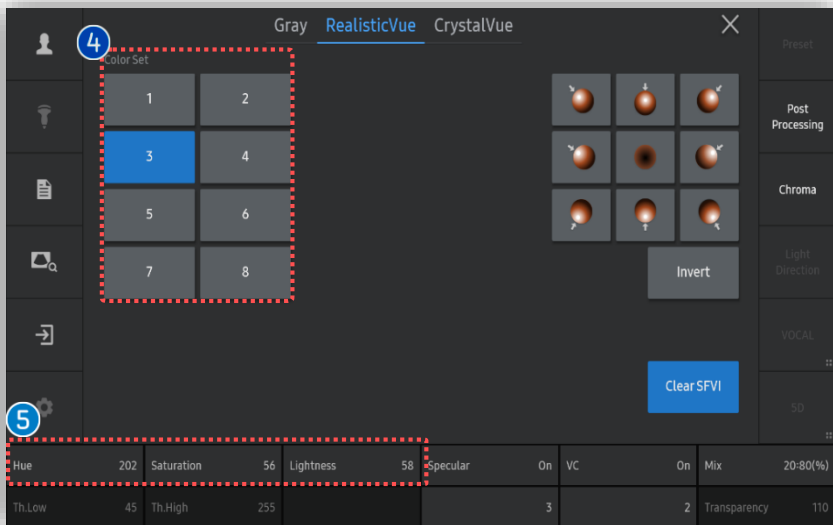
Gray RealisticVue CrystalVue

4

Color Set

| 1 | 2 |
|---|---|
| 3 | 4 |
| 5 | 6 |
| 7 | 8 |

Invert

Clear SFVI

Preset

Post Processing

Chroma

Light Direction

VOCAL

5D

5

| Hue 202 | Saturation 56 | Lightness 58 | Specular On | VC On | Mix 20:80(%) |
|---|---|---|---|---|---|
| Th.Low 45 | Th.High 255 | | 3 | 2 | Transparency 110 |